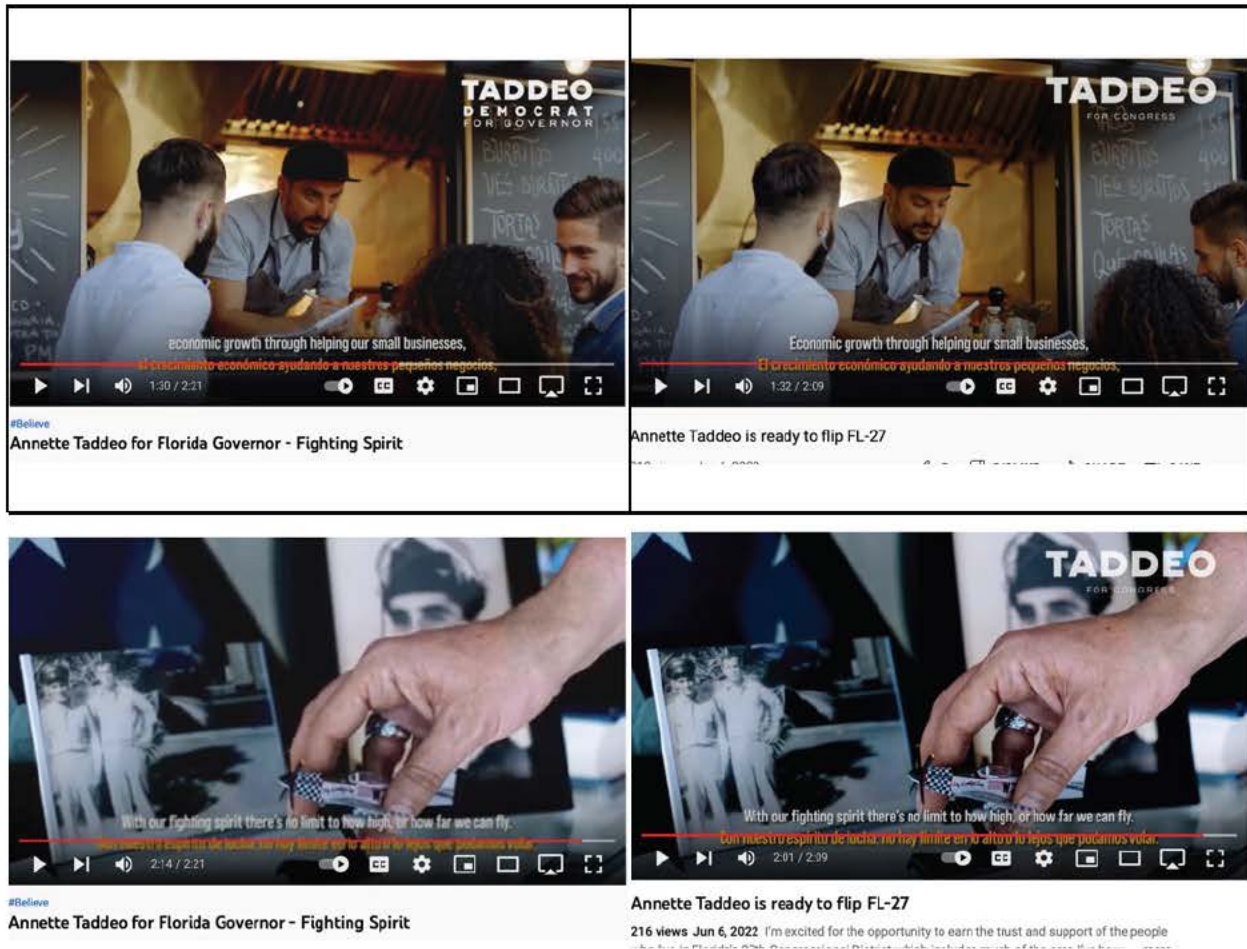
TADDEO
DEMOCRAT
FOR GOVERNOR

economic growth through helping our small businesses,
el crecimiento económico ayudando a nuestros pequeños negocios,

1:30 / 2:21

#Believe
Annette Taddeo for Florida Governor - Fighting Spirit

TADDEO
FOR CONGRESS

Economic growth through helping our small businesses,
El crecimiento económico ayudando a nuestros pequeños negocios,

1:32 / 2:09

Annette Taddeo is ready to flip FL-27

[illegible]

With our fighting spirit there's no limit to how high, or how far we can fly.
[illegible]

2:14 / 2:21

#Believe
Annette Taddeo for Florida Governor - Fighting Spirit

TADDEO
FOR CONGRESS

With our fighting spirit there's no limit to how high, or how far we can fly.
Con nuestro espíritu de lucha, no hay límite en lo alto o lo lejos que podamos volar.

2:01 / 2:39

Annette Taddeo is ready to flip FL-27

216 views Jun 6, 2022 I'm excited for the opportunity to earn the trust and support of the people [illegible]